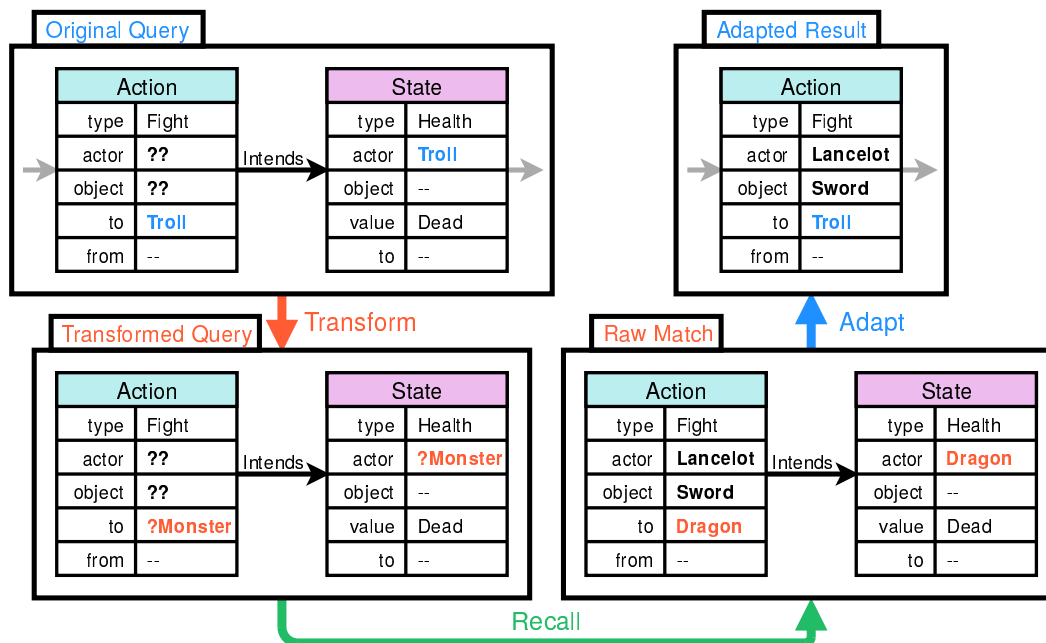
Original Query

| Action | |
|---|---|
| type | Fight |
| actor | ?? |
| object | ?? |
| to | Troll |
| from | -- |

Intends

| State | |
|---|---|
| type | Health |
| actor | Troll |
| object | -- |
| value | Dead |
| to | -- |

Adapted Result

| Action | |
|---|---|
| type | Fight |
| actor | Lancelot |
| object | Sword |
| to | Troll |
| from | -- |

Transform

Adapt

Transformed Query

| Action | |
|---|---|
| type | Fight |
| actor | ?? |
| object | ?? |
| to | ?Monster |
| from | -- |

Intends

| State | |
|---|---|
| type | Health |
| actor | ?Monster |
| object | -- |
| value | Dead |
| to | -- |

Raw Match

| Action | |
|---|---|
| type | Fight |
| actor | Lancelot |
| object | Sword |
| to | Dragon |
| from | -- |

Intends

| State | |
|---|---|
| type | Health |
| actor | Dragon |
| object | -- |
| value | Dead |
| to | -- |

Recall